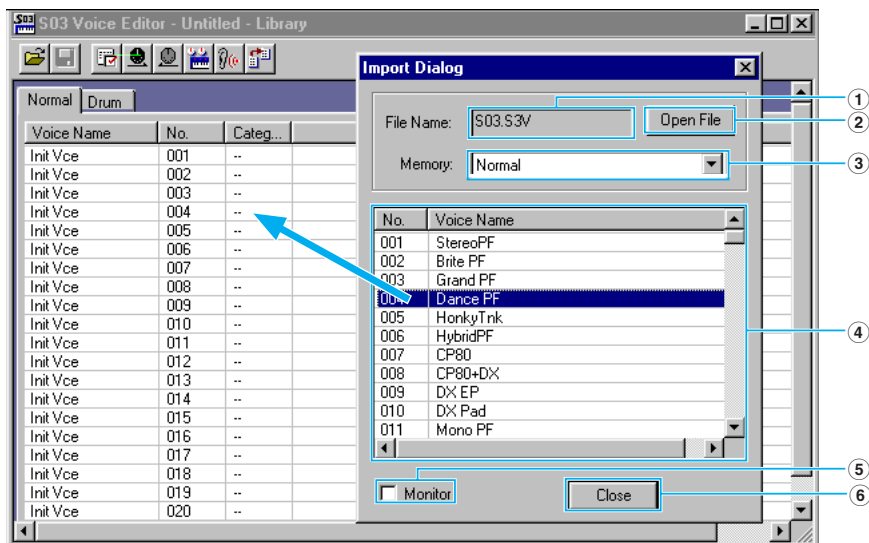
S03 Voice Editor - Untitled - Library

Normal | Drum

| Voice Name | No. | Categ... |
|---|---|---|
| Init Vce | 001 | -- |
| Init Vce | 002 | -- |
| Init Vce | 003 | -- |
| Init Vce | 004 | -- |
| Init Vce | 005 | -- |
| Init Vce | 006 | -- |
| Init Vce | 007 | -- |
| Init Vce | 008 | -- |
| Init Vce | 009 | -- |
| Init Vce | 010 | -- |
| Init Vce | 011 | -- |
| Init Vce | 012 | -- |
| Init Vce | 013 | -- |
| Init Vce | 014 | -- |
| Init Vce | 015 | -- |
| Init Vce | 016 | -- |
| Init Vce | 017 | -- |
| Init Vce | 018 | -- |
| Init Vce | 019 | -- |
| Init Vce | 020 | -- |

Import Dialog

File Name: S03.S3V
Open File
Memory: Normal

| No. | Voice Name |
|---|---|
| 001 | StereoPF |
| 002 | Brite PF |
| 003 | Grand PF |
| 004 | Dance PF |
| 005 | HonkyTnk |
| 006 | HybridPF |
| 007 | CP80 |
| 008 | CP80+DX |
| 009 | DX EP |
| 010 | DX Pad |
| 011 | Mono PF |

Monitor
Close

1
2
3
4
5
6